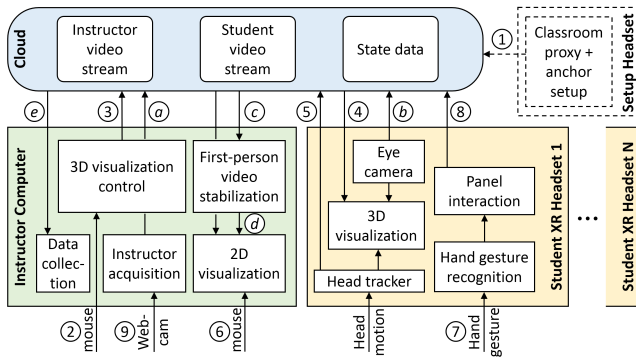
Cloud

Instructor video stream

Student video stream

State data

1

Classroom proxy + anchor setup

Setup Headset

e

3

a

c

5

4

b

8

Instructor Computer

3D visualization control

First-person video stabilization

d

Data collection

Instructor acquisition

2D visualization

2

mouse

9

Web-cam

6

mouse

Eye camera

3D visualization

Panel interaction

Hand gesture recognition

Head tracker

Student XR Headset 1

...

Student XR Headset N

Head motion

7

Hand gesture